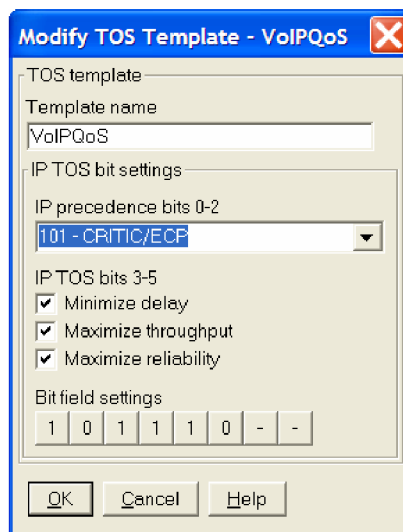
Modify TOS Template - VoIPQoS

TOS template

Template name

VoIPQoS

IP TOS bit settings

IP precedence bits 0-2

101 - CRITIC/ECP

IP TOS bits 3-5

Minimize delay

Maximize throughput

Maximize reliability

Bit field settings

| 1 | 0 | 1 | 1 | 1 | 0 | - | - |
|---|---|---|---|---|---|---|---|

OK Cancel Help